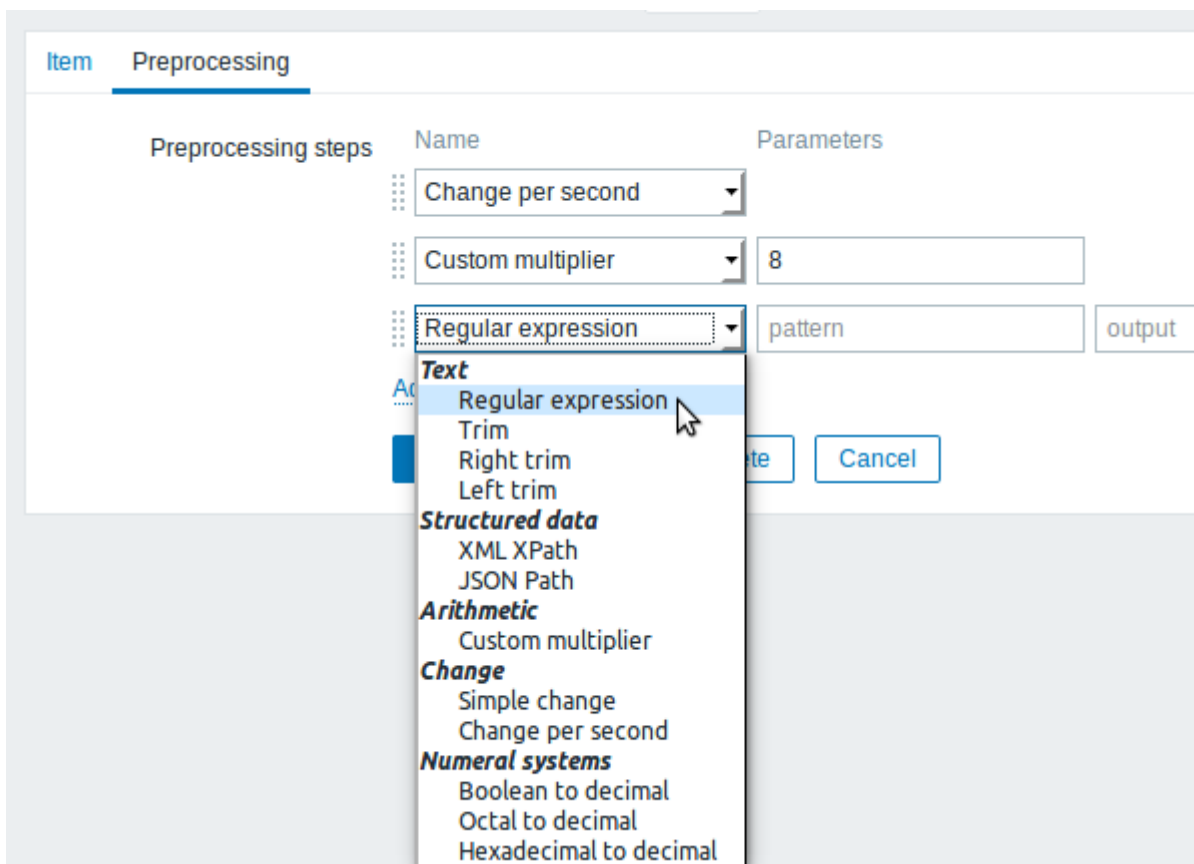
Item Preprocessing

Preprocessing steps

Name

Parameters

Change per second

Custom multiplier

8

Regular expression

pattern

output

Ad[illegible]

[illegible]ete

Cancel

Text
Regular expression
Trim
Right trim
Left trim
Structured data
XML XPath
JSON Path
Arithmetic
Custom multiplier
Change
Simple change
Change per second
Numeral systems
Boolean to decimal
Octal to decimal
Hexadecimal to decimal